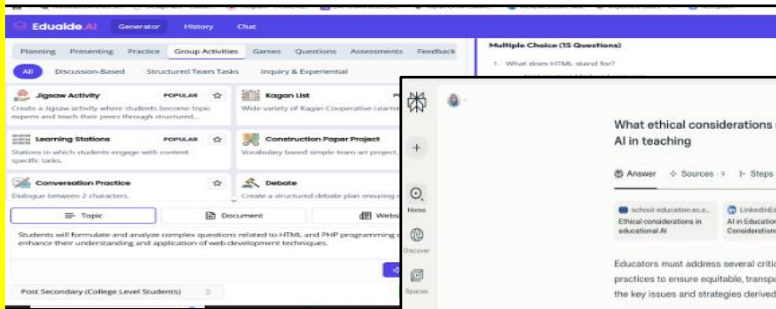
Eduaide.AI Generator History Chat

Planning Presenting Practice Group Activities Games Questions Assessments Feedback

All Discussion-Based Structured Team Tasks Inquiry & Experiential

Jigsaw Activity POPULAR
Create a Jigsaw activity where students become topic experts and teach their peers through structured...

Kagan List POPULAR
Wide variety of Kagan Cooperative Learnin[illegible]

Learning Stations POPULAR
Stations in which students engage with content specific tasks.

Construction Paper Project
Vocabulary based simple team art project.

Conversation Practice
Dialogue between 2 characters.

Debate
Create a structured debate plan ensuring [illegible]

Topic Document Webs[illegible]

Students will formulate and analyze complex questions related to HTML and PHP programming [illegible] enhance their understanding and application of web development techniques.

Post Secondary (College Level Students)

Multiple Choice (15 Questions)

1. What does HTML stand for?

What ethical considerations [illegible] AI in teaching

Answer Sources 9 Steps

school education.ec.e... Ethical considerations in educational AI

LinkedInEd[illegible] AI in Education Consideration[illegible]

Home

Discover

Spaces

Educators must address several criti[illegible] practices to ensure equitable, transp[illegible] the key issues and strategies derived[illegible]